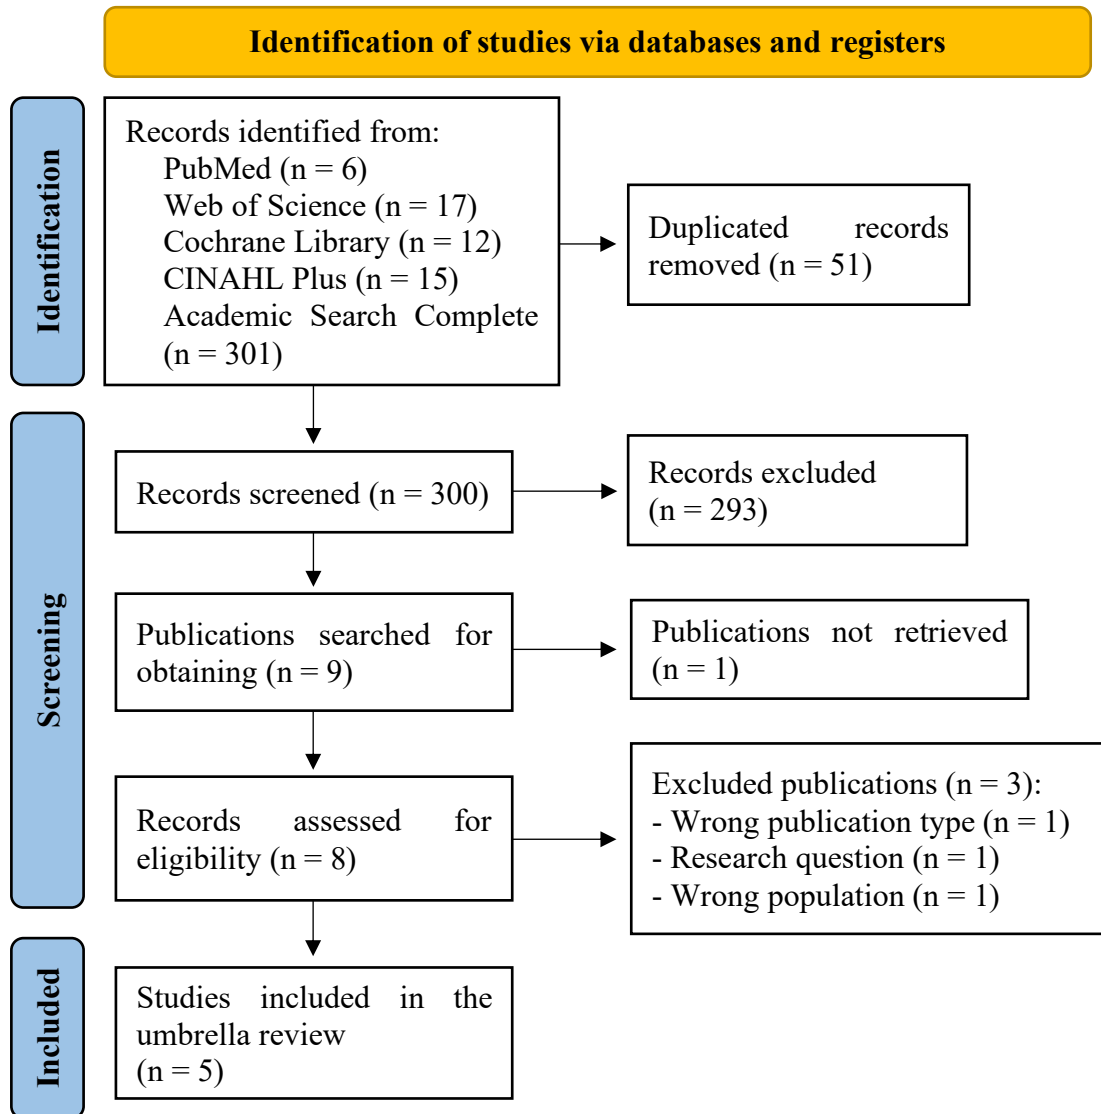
Identification of studies via databases and registers

Identification

Records identified from:
PubMed (n = 6)
Web of Science (n = 17)
Cochrane Library (n = 12)
CINAHL Plus (n = 15)
Academic Search Complete (n = 301)

Duplicated records removed (n = 51)

Screening

Records screened (n = 300)

Records excluded (n = 293)

Publications searched for obtaining (n = 9)

Publications not retrieved (n = 1)

Records assessed for eligibility (n = 8)

Excluded publications (n = 3):
- Wrong publication type (n = 1)
- Research question (n = 1)
- Wrong population (n = 1)

Included

Studies included in the umbrella review (n = 5)